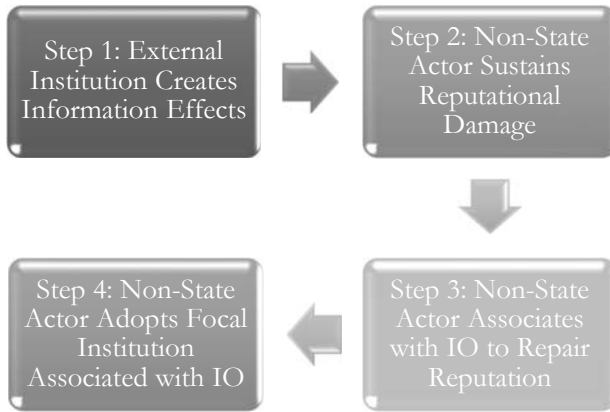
Step 1: External Institution Creates Information Effects

Step 2: Non-State Actor Sustains Reputational Damage

Step 3: Non-State Actor Associates with IO to Repair Reputation

Step 4: Non-State Actor Adopts Focal Institution Associated with IO